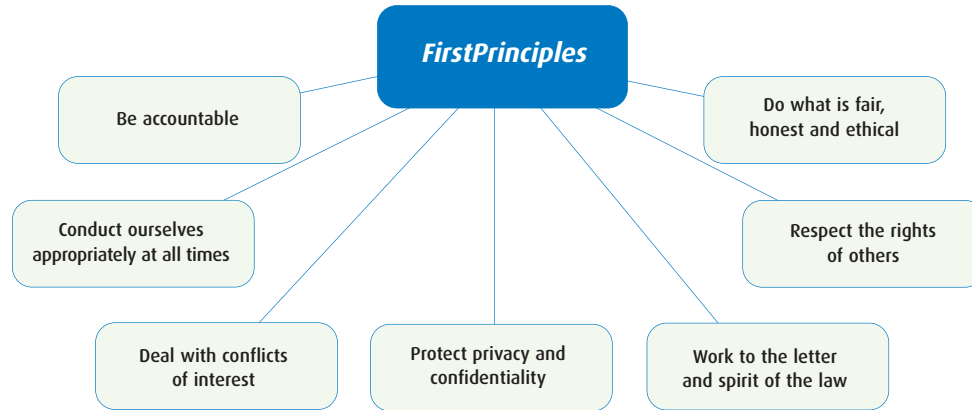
FirstPrinciples

Be accountable

Do what is fair, honest and ethical

Conduct ourselves appropriately at all times

Respect the rights of others

Deal with conflicts of interest

Protect privacy and confidentiality

Work to the letter and spirit of the law